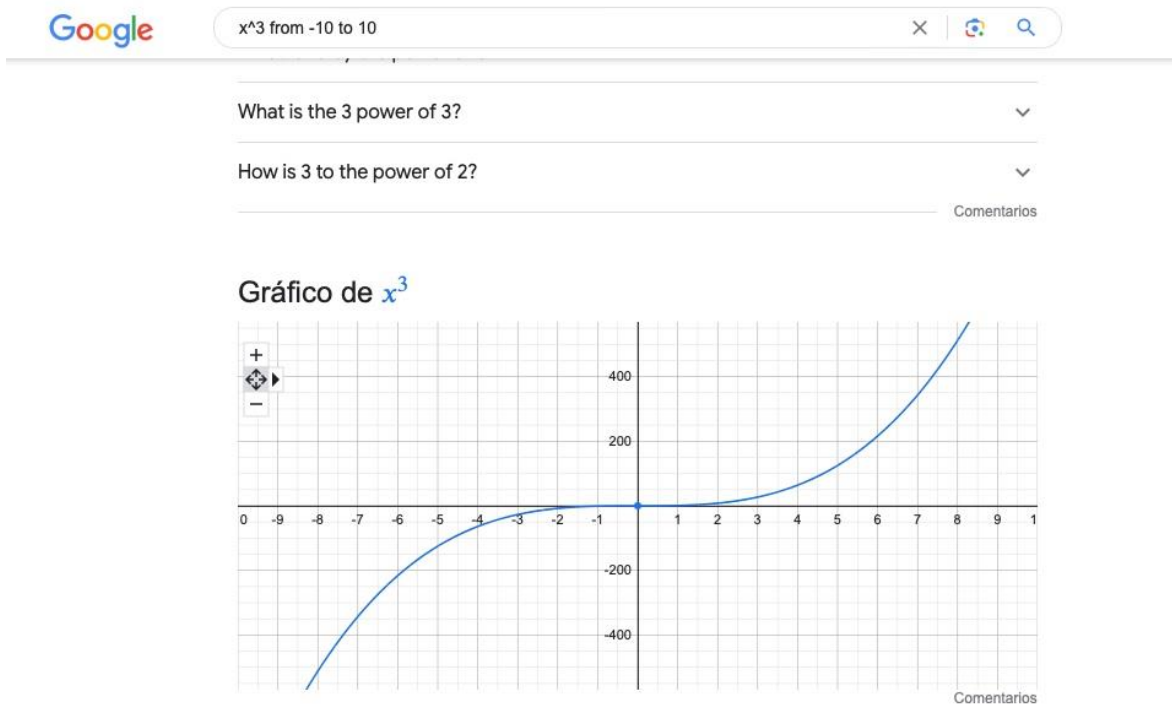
Google

x^3 from -10 to 10

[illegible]

What is the 3 power of 3?

How is 3 to the power of 2?

Comentarios

Gráfico de $x^3$

+
−

400
200
-200
-400

0 -9 -8 -7 -6 -5 -4 -3 -2 -1 1 2 3 4 5 6 7 8 9 1

Comentarios